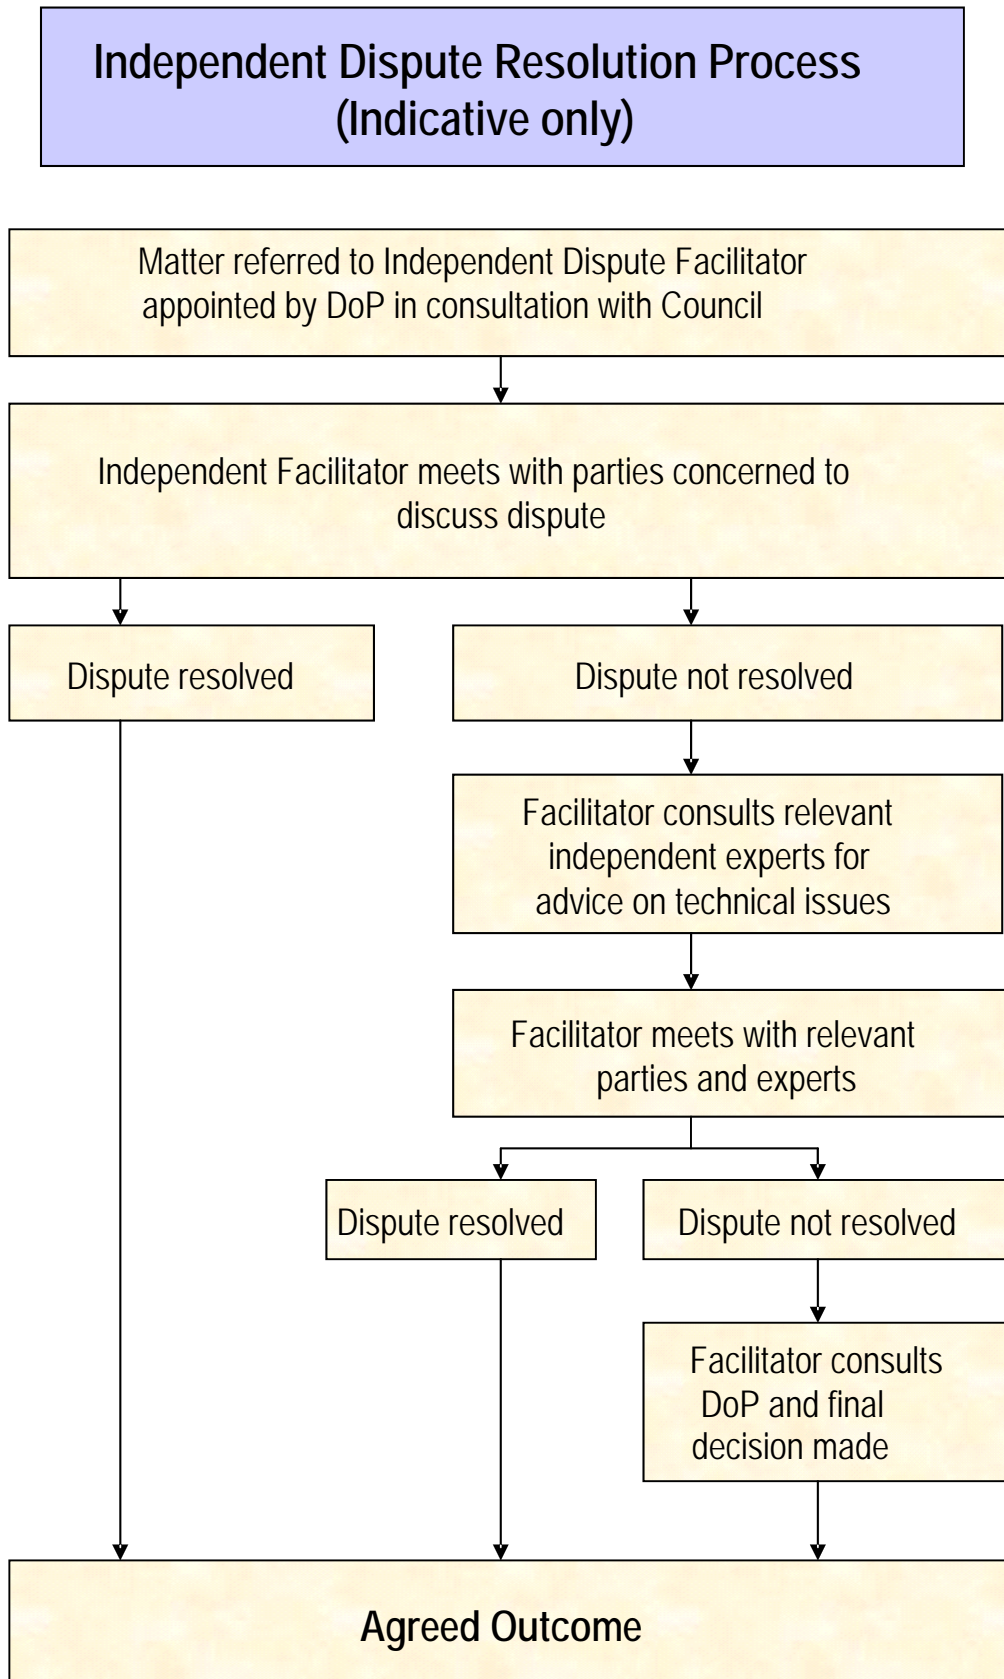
Independent Dispute Resolution Process
(Indicative only)

Matter referred to Independent Dispute Facilitator appointed by DoP in consultation with Council

Independent Facilitator meets with parties concerned to discuss dispute

Dispute resolved

Dispute not resolved

Facilitator consults relevant independent experts for advice on technical issues

Facilitator meets with relevant parties and experts

Dispute resolved

Dispute not resolved

Facilitator consults DoP and final decision made

Agreed Outcome